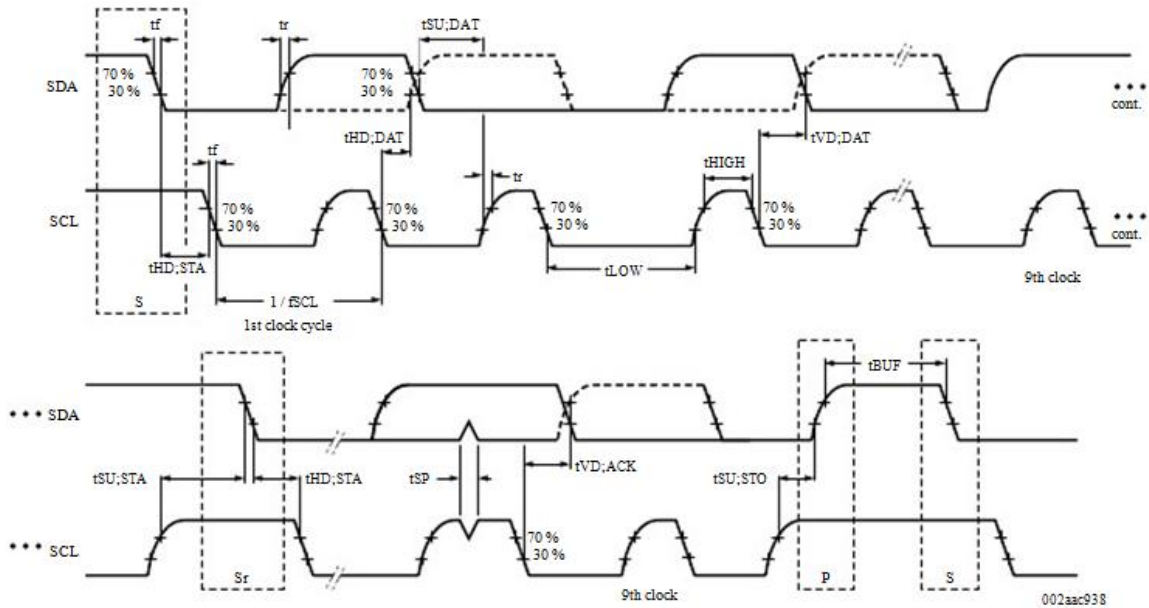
tf
tr
tSU;DAT
SDA
70 %
30 %
70 %
30 %
cont.
tHD;DAT
tVD;DAT
tf
tHIGH
tr
SCL
70 %
30 %
70 %
30 %
70 %
30 %
70 %
30 %
cont.
tHD;STA
tLOW
9th clock
S
1 / fSCL
1st clock cycle
tBUF
SDA
tSU;STA
tHD;STA
tSP
tVD;ACK
tSU;STO
SCL
70 %
30 %
Sr
9th clock
P
S
002aac938